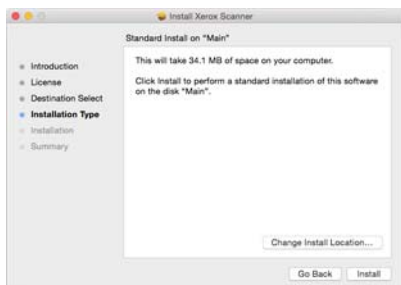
Install Xerox Scanner

Standard Install on "Main"

Introduction
License
Destination Select
Installation Type
Installation
Summary

This will take 34.1 MB of space on your computer.

Click Install to perform a standard installation of this software on the disk "Main".

Change Install Location...

Go Back
Install